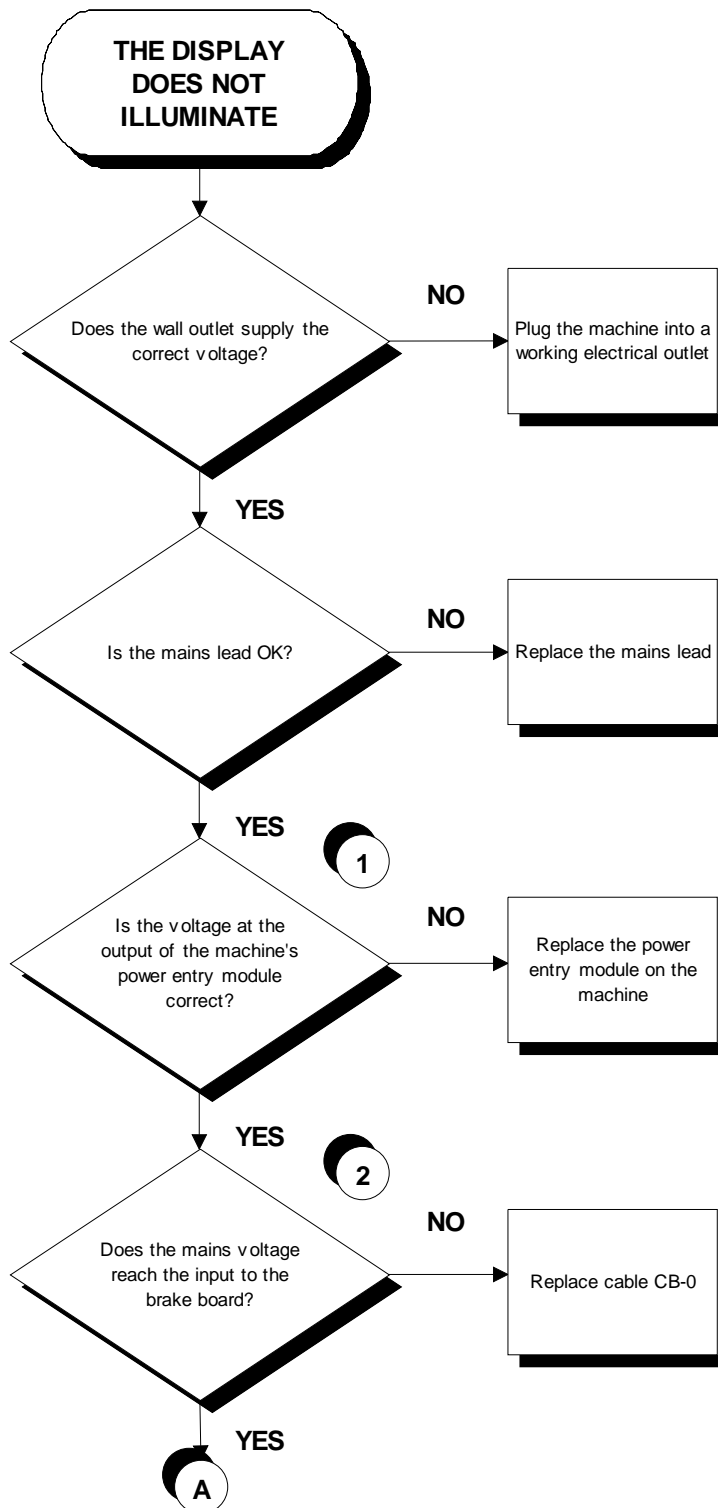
THE DISPLAY DOES NOT ILLUMINATE

Does the wall outlet supply the correct voltage?

NO

Plug the machine into a working electrical outlet

YES

Is the mains lead OK?

NO

Replace the mains lead

YES

1

Is the voltage at the output of the machine's power entry module correct?

NO

Replace the power entry module on the machine

YES

2

Does the mains voltage reach the input to the brake board?

NO

Replace cable CB-0

YES

A